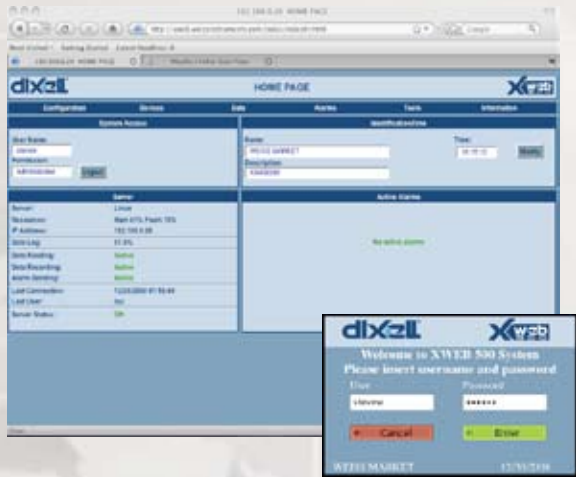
dixell

HOME PAGE

Configuration Devices Data Alarms Tools Information

System Access

User Name:

Permission:

ADMINISTRATOR

Logout

Identification/time

Name:

XWEB MARKET

Time:

Modify

Description:

Server

Server: Linux

Revision:

IP Address: 192.168.0.99

Data Log:

Data Reading: Active

Data Recording: Active

Alarms Sending: Active

Last Connection:

Last User:

Server Status: OK

Active Alarms

No active alarms

dixell

Xweb

Welcome to XWEB 500 System

Please insert username and password

User

Password

Cancel

Enter

XWEB MARKET

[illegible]